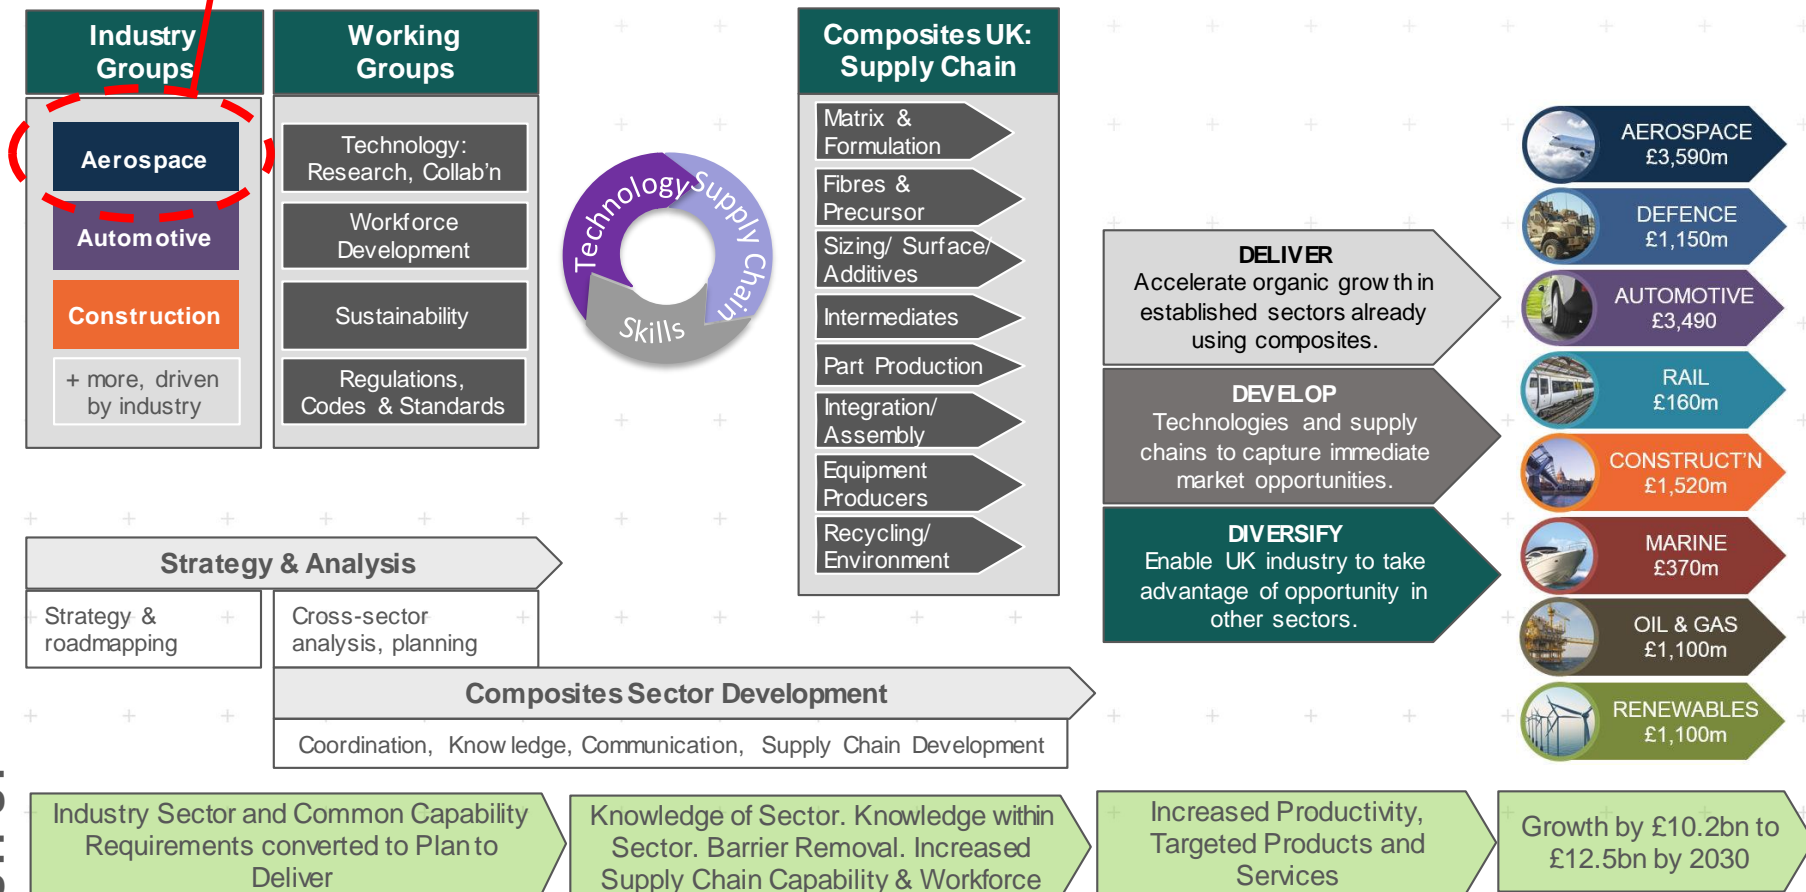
Industry Groups

Aerospace

Automotive

Construction

+ more, driven by industry

Working Groups

Technology: Research, Collab'n

Workforce Development

Sustainability

Regulations, Codes & Standards

Technology Supply Chain Skills

Composites UK: Supply Chain

Matrix & Formulation

Fibres & Precursor

Sizing/ Surface/ Additives

Intermediates

Part Production

Integration/ Assembly

Equipment Producers

Recycling/ Environment

DELIVER
Accelerate organic growth in established sectors already using composites.

DEVELOP
Technologies and supply chains to capture immediate market opportunities.

DIVERSIFY
Enable UK industry to take advantage of opportunity in other sectors.

AEROSPACE
£3,590m

DEFENCE
£1,150m

AUTOMOTIVE
£3,490

RAIL
£160m

CONSTRUCT'N
£1,520m

MARINE
£370m

OIL & GAS
£1,100m

RENEWABLES
£1,100m

Strategy & Analysis

Strategy & roadmapping

Cross-sector analysis, planning

Composites Sector Development

Coordination, Knowledge, Communication, Supply Chain Development

Industry Sector and Common Capability Requirements converted to Plan to Deliver

Knowledge of Sector. Knowledge within Sector. Barrier Removal. Increased Supply Chain Capability & Workforce

Increased Productivity, Targeted Products and Services

Growth by £10.2bn to £12.5bn by 2030